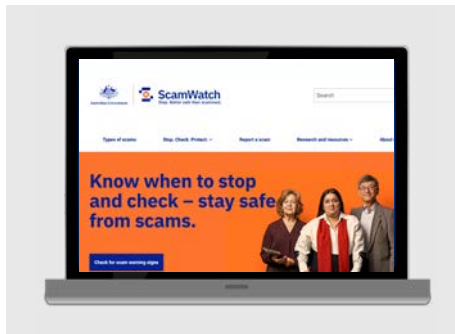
Australian Government

ScamWatch
Stop. Better safe than scammed.

Search

Types of scams
Stop. Check. Protect.
Report a scam
Research and resources
About

Know when to stop and check – stay safe from scams.

Check for scam warning signs